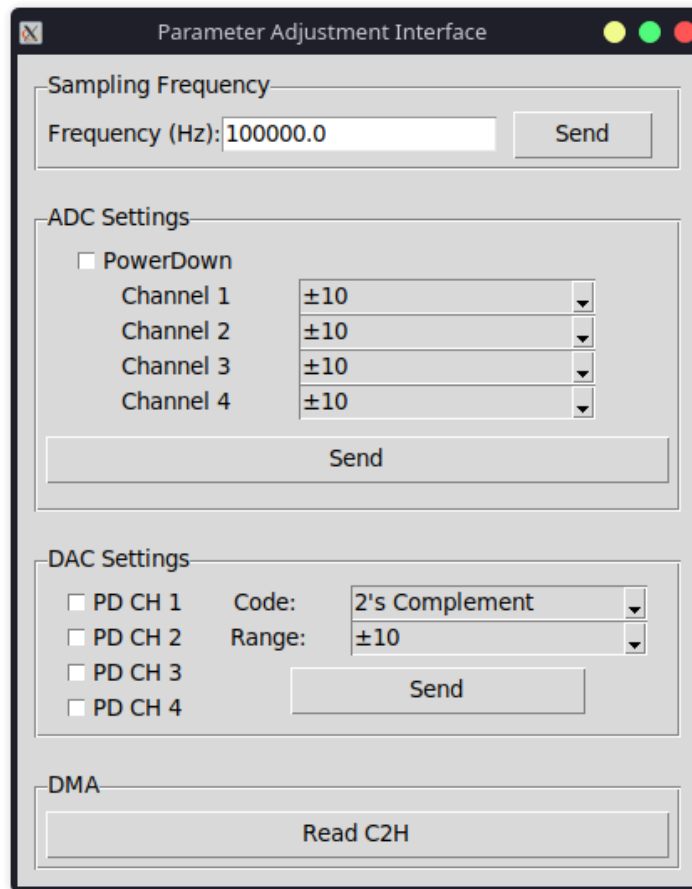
Parameter Adjustment Interface

Sampling Frequency

Frequency (Hz): 100000.0

Send

ADC Settings

PowerDown

Channel 1 ±10

Channel 2 ±10

Channel 3 ±10

Channel 4 ±10

Send

DAC Settings

PD CH 1 Code: 2's Complement

PD CH 2 Range: ±10

PD CH 3

PD CH 4

Send

DMA

Read C2H